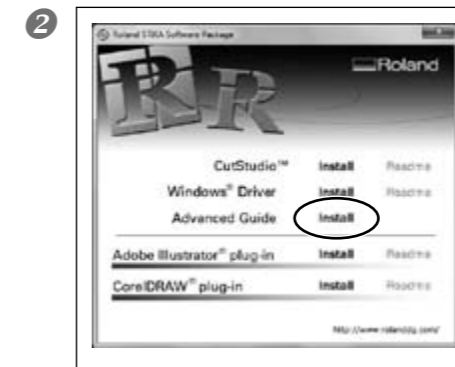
❷

Roland STIKA Software Package

Roland

CutStudio™ Install Readme

Windows® Driver Install Readme

Advanced Guide Install

Adobe Illustrator® plug-in Install Readme

CorelDRAW® plug-in Install Readme

http://www.rolanddg.com/